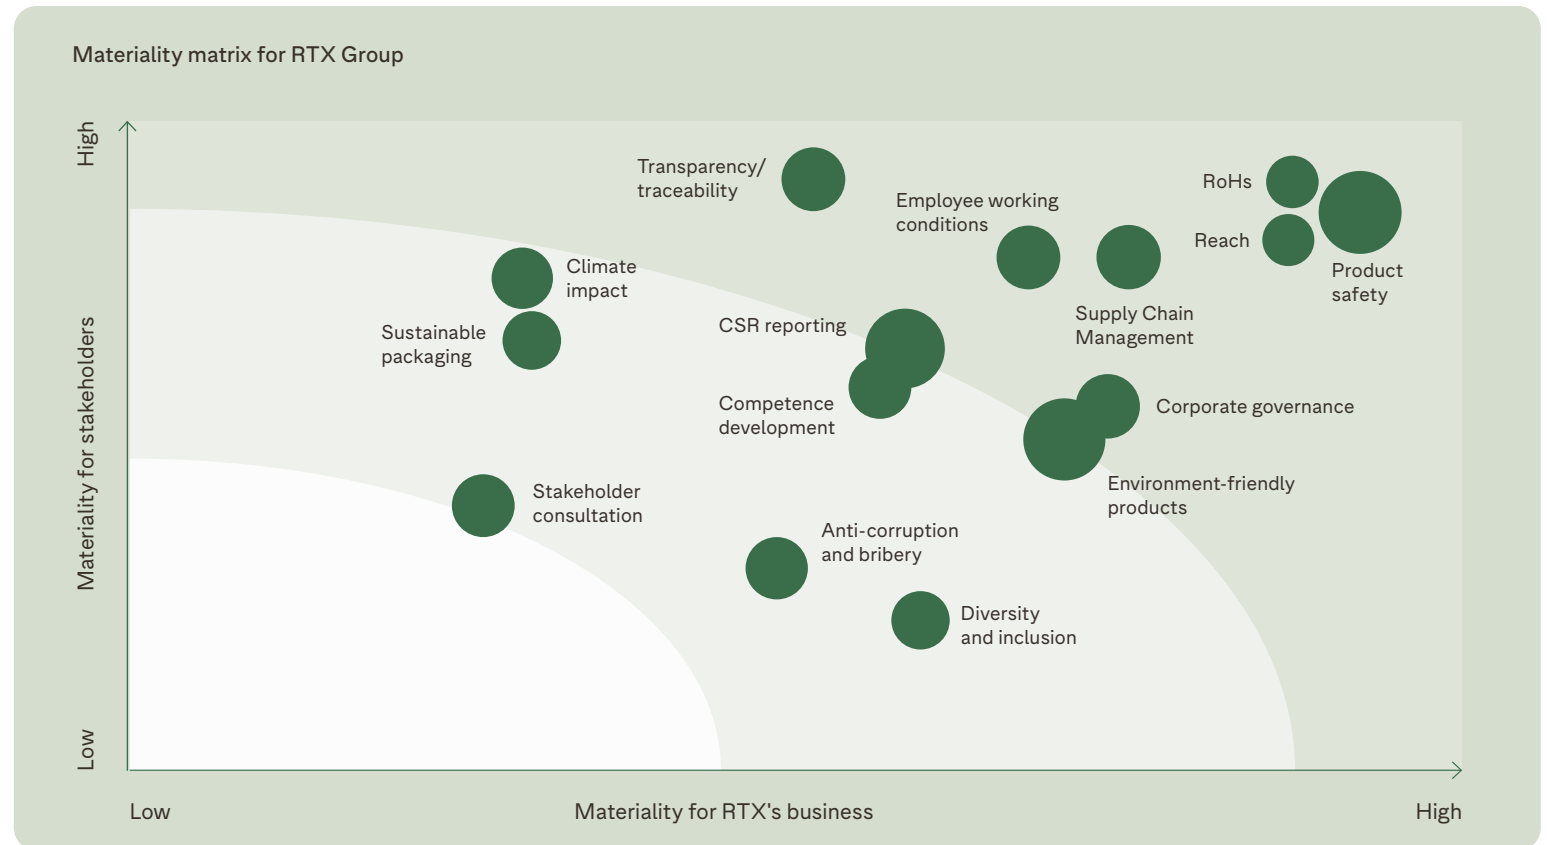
Materiality matrix for RTX Group

High

Materiality for stakeholders

Low

Transparency/ traceability

Employee working conditions

RoHs

Reach

Product safety

Climate impact

Sustainable packaging

CSR reporting

Supply Chain Management

Competence development

Corporate governance

Environment-friendly products

Stakeholder consultation

Anti-corruption and bribery

Diversity and inclusion

Low

Materiality for RTX's business

High